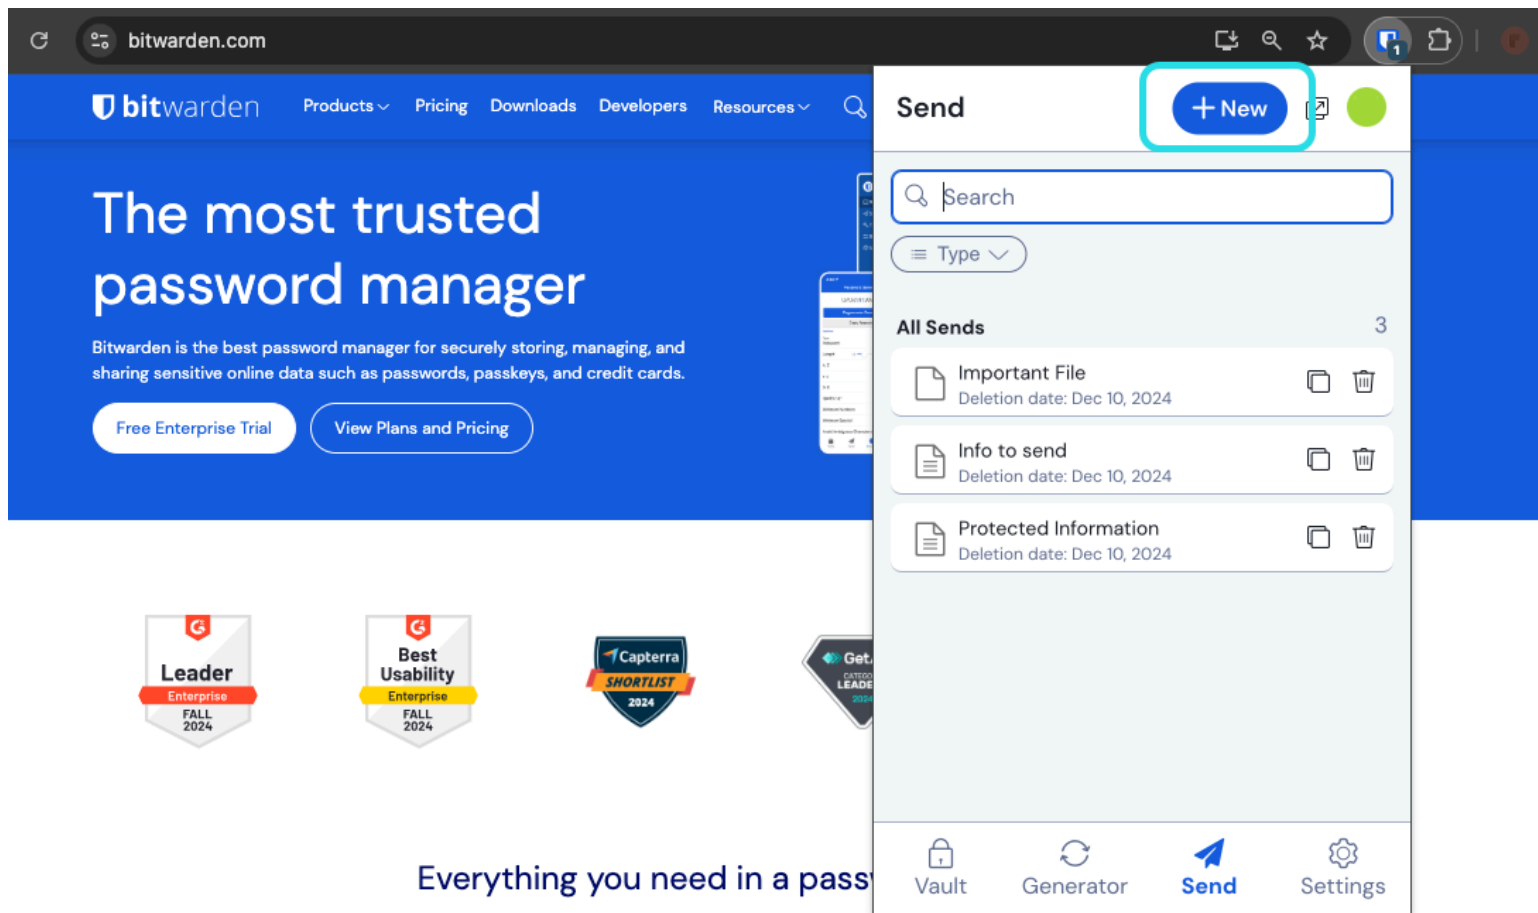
bitwarden.com

bitwarden Products Pricing Downloads Developers Resources

The most trusted password manager

Bitwarden is the best password manager for securely storing, managing, and sharing sensitive online data such as passwords, passkeys, and credit cards.

Free Enterprise Trial

View Plans and Pricing

Leader
Enterprise
FALL 2024

Best Usability
Enterprise
FALL 2024

Capterra
SHORTLIST
2024

Get
LEADE

Everything you need in a pass

Send

+ New

Search

Type

All Sends 3

Important File
Deletion date: Dec 10, 2024

Info to send
Deletion date: Dec 10, 2024

Protected Information
Deletion date: Dec 10, 2024

Vault Generator Send Settings